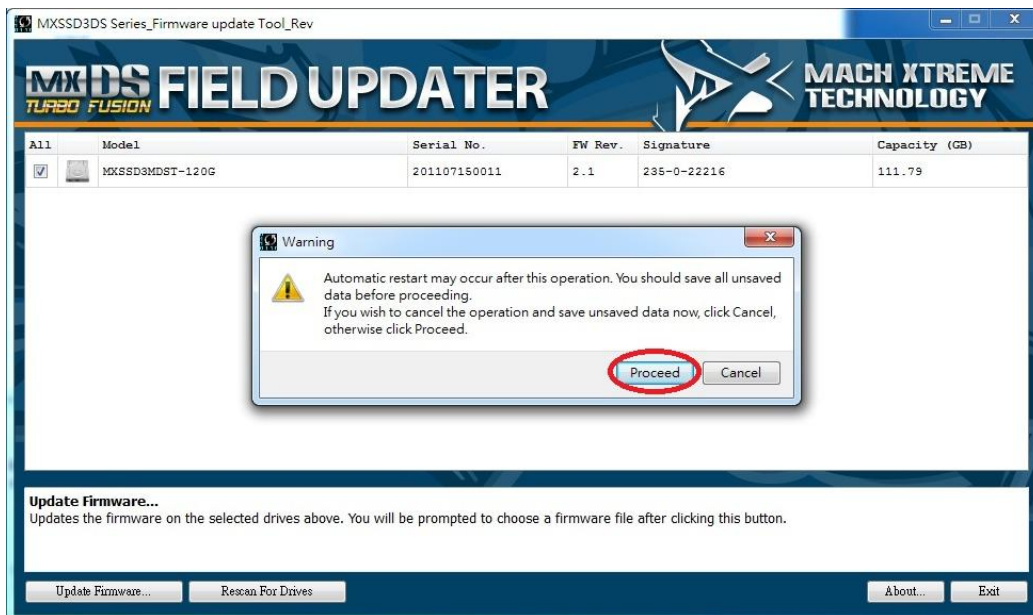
MXSSD3DS Series_Firmware update Tool_Rev

MX DS FIELD UPDATER
TURBO FUSION

MACH XTREME TECHNOLOGY

| All | Model | Serial No. | FW Rev. | Signature | Capacity (GB) |
|---|---|---|---|---|---|
| ☑ | MXSSD3MDST-120G | 201107150011 | 2.1 | 235-0-22216 | 111.79 |

Warning

Automatic restart may occur after this operation. You should save all unsaved data before proceeding.
If you wish to cancel the operation and save unsaved data now, click Cancel, otherwise click Proceed.

Proceed Cancel

Update Firmware...
Updates the firmware on the selected drives above. You will be prompted to choose a firmware file after clicking this button.

Update Firmware... Rescan For Drives About... Exit